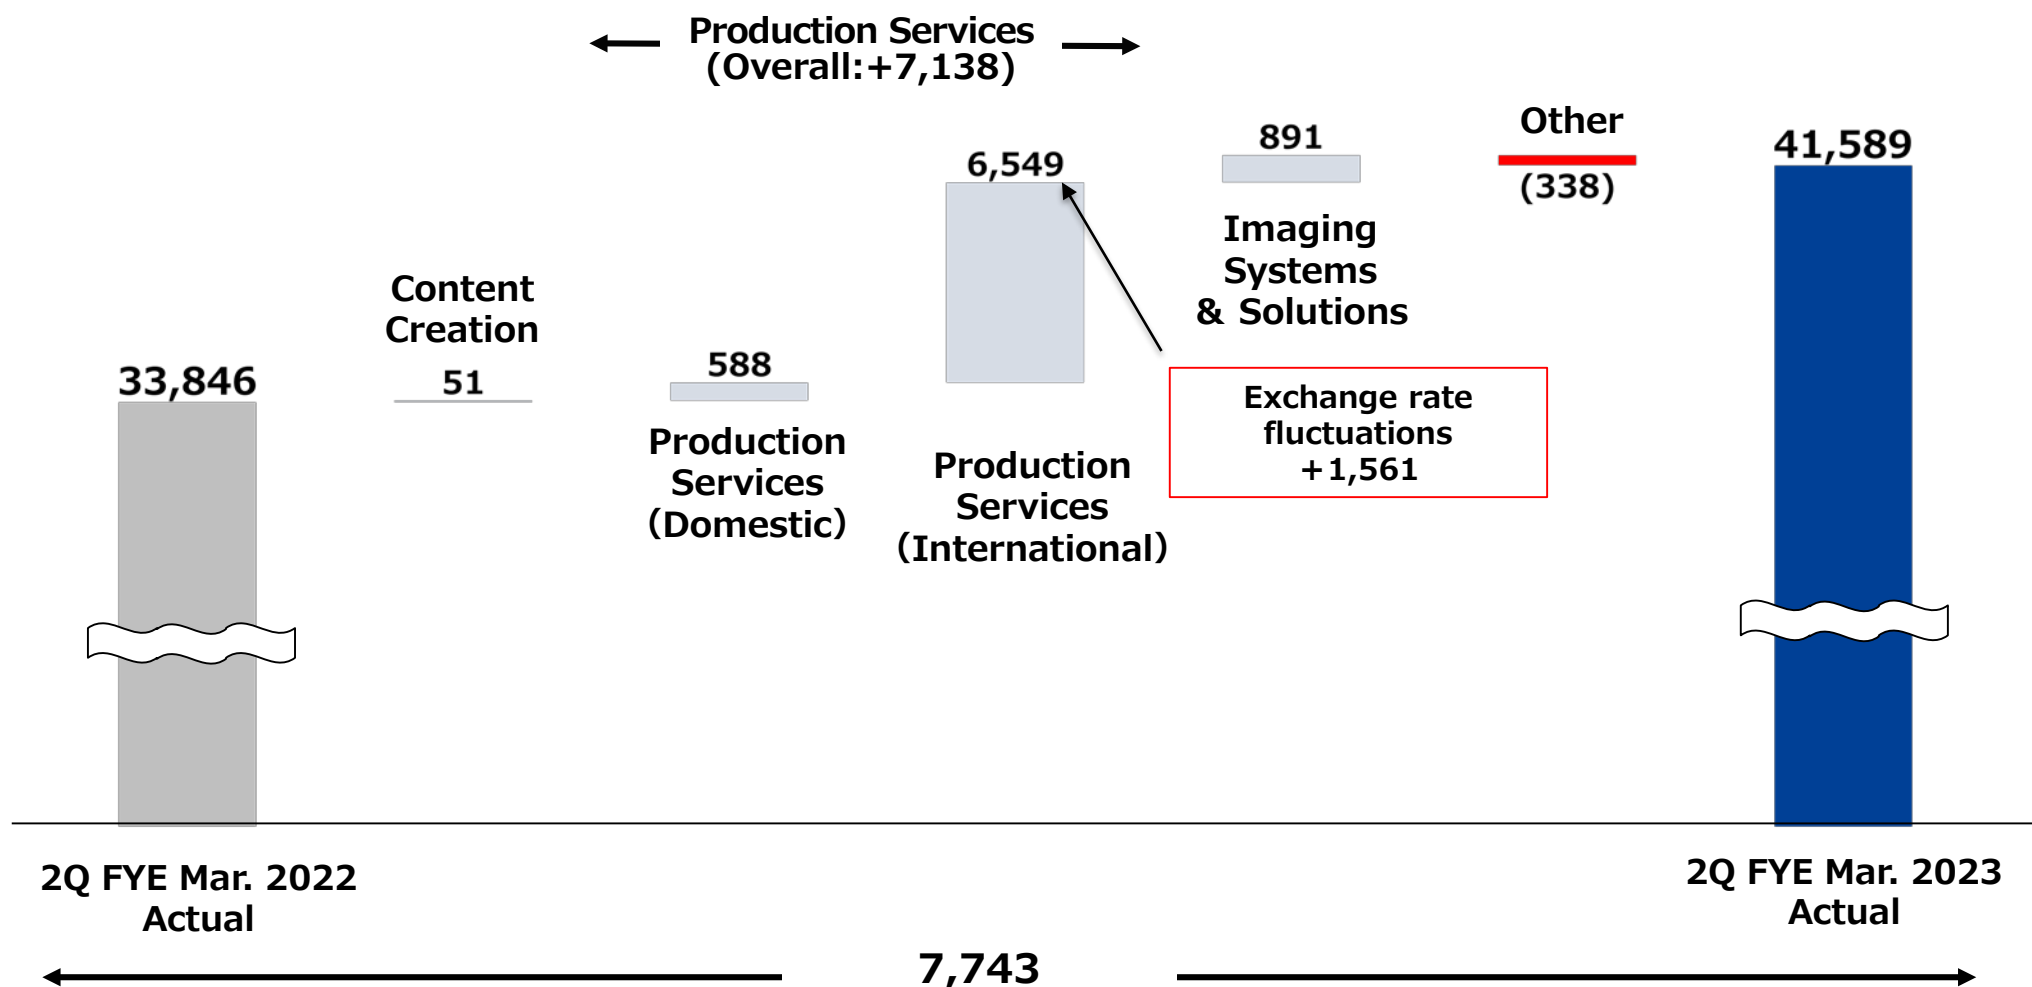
Production Services
(Overall:+7,138)

33,846

Content Creation
51

588
Production Services (Domestic)

6,549
Production Services (International)

891
Imaging Systems & Solutions

Exchange rate fluctuations +1,561

Other
(338)

41,589

2Q FYE Mar. 2022 Actual

2Q FYE Mar. 2023 Actual

7,743